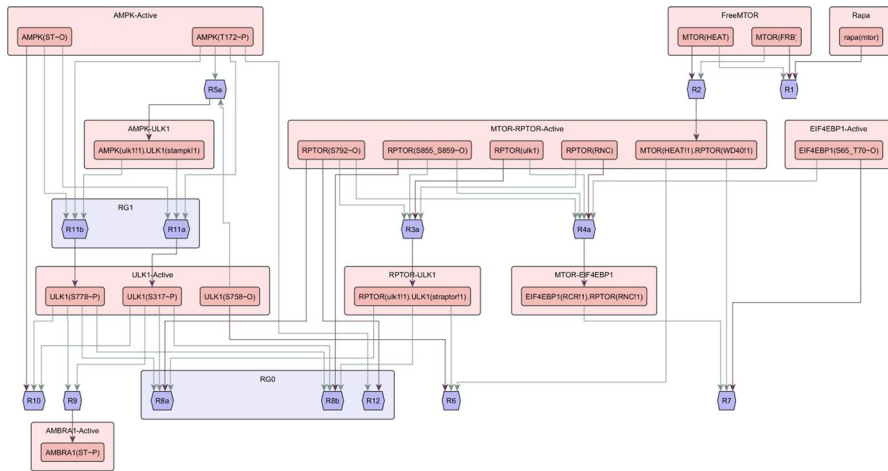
AMPK-Active
AMPK(ST~O)
AMPK(T172~P)
R5a
AMPK-ULK1
AMPK(ulk1!1).ULK1(stampk!1)
RG1
R11b
R11a
ULK1-Active
ULK1(S778~P)
ULK1(S317~P)
ULK1(S758~O)
FreeMTOR
MTOR(HEAT)
MTOR(FRB)
Rapa
rapa(mtor)
R2
R1
MTOR-RPTOR-Active
RPTOR(S792~O)
RPTOR(S855_S859~O)
RPTOR(ulk1)
RPTOR(RNC)
MTOR(HEAT!1).RPTOR(WD40!1)
EIF4EBP1-Active
EIF4EBP1(S65_T70~O)
R3a
R4a
RPTOR-ULK1
RPTOR(ulk1!1).ULK1(straptor!1)
MTOR-EIF4EBP1
EIF4EBP1(RCR!1).RPTOR(RNC!1)
RG0
R10
R9
R8a
R8b
R12
R6
R7
AMBRA1-Active
AMBRA1(ST~P)